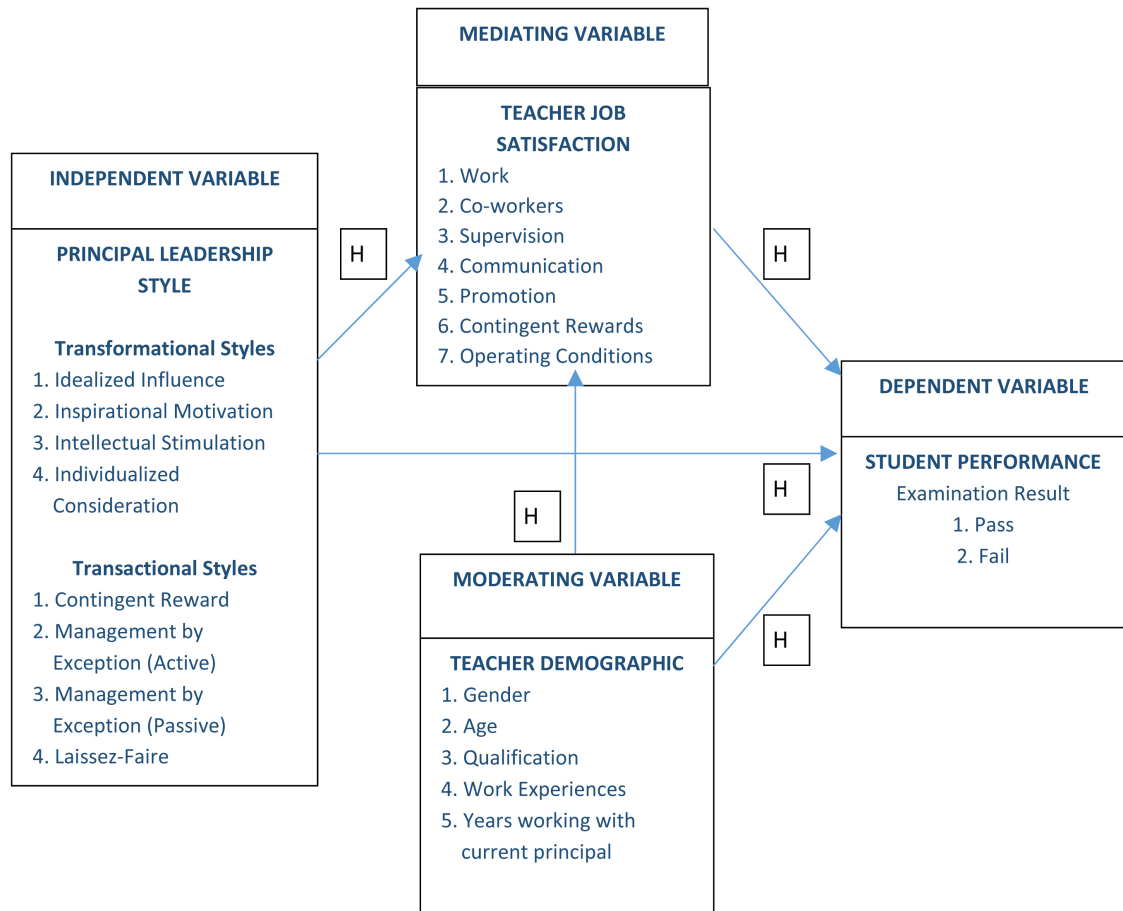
MEDIATING VARIABLE

TEACHER JOB SATISFACTION
1. Work
2. Co-workers
3. Supervision
4. Communication
5. Promotion
6. Contingent Rewards
7. Operating Conditions

INDEPENDENT VARIABLE

PRINCIPAL LEADERSHIP STYLE

Transformational Styles
1. Idealized Influence
2. Inspirational Motivation
3. Intellectual Stimulation
4. Individualized Consideration

Transactional Styles
1. Contingent Reward
2. Management by Exception (Active)
3. Management by Exception (Passive)
4. Laissez-Faire

H

H

H

H

H

DEPENDENT VARIABLE

STUDENT PERFORMANCE
Examination Result
1. Pass
2. Fail

MODERATING VARIABLE

TEACHER DEMOGRAPHIC
1. Gender
2. Age
3. Qualification
4. Work Experiences
5. Years working with current principal